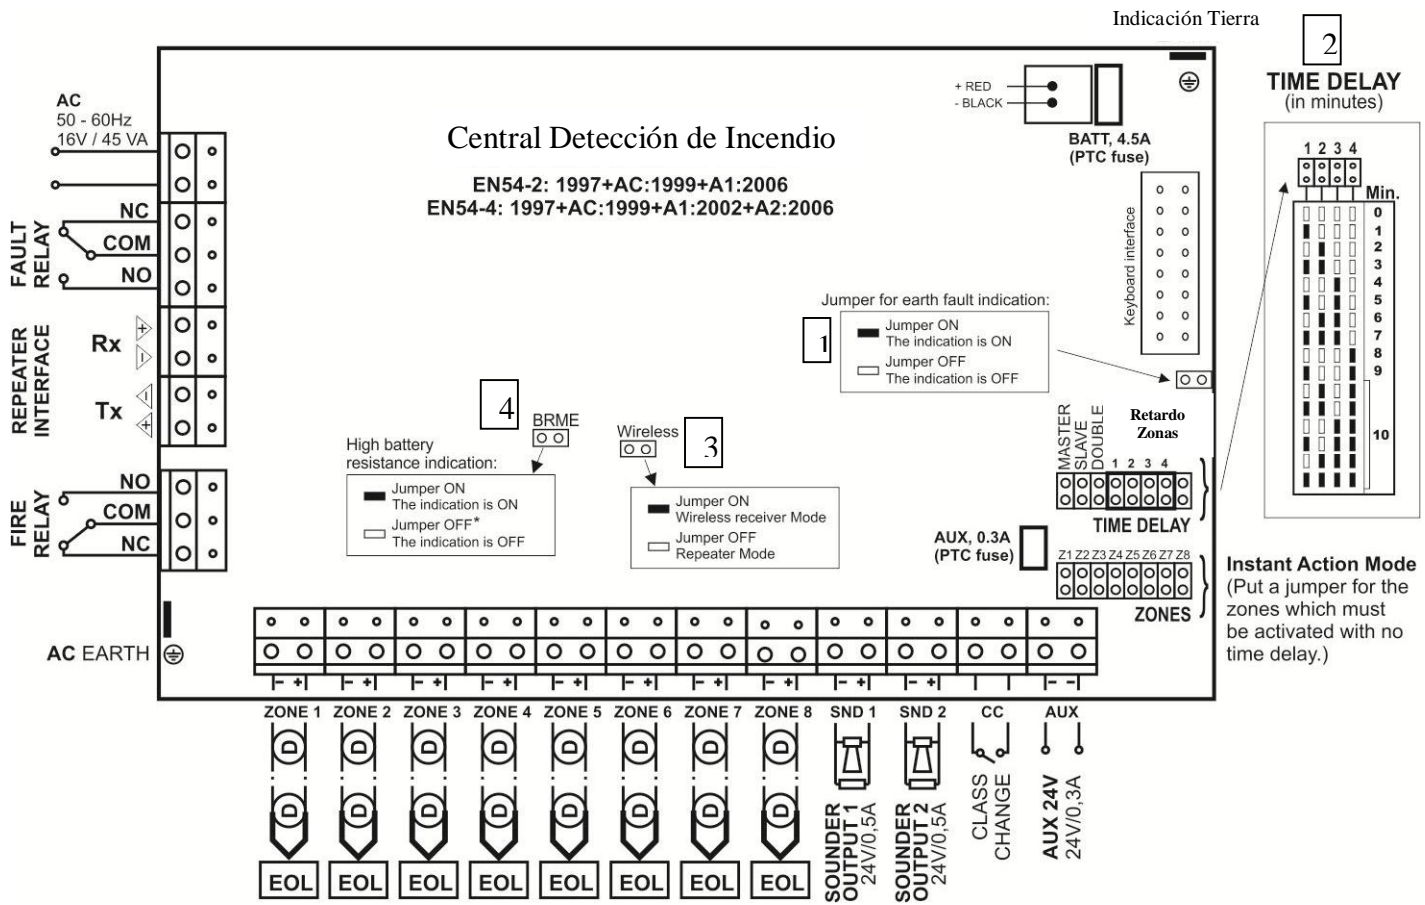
Indicación Tierra

2

TIME DELAY
(in minutes)

1 2 3 4

Min.
0
1
2
3
4
5
6
7
8
9
10

AC
50 - 60Hz
16V / 45 VA

+ RED
- BLACK

BATT, 4.5A
(PTC fuse)

Central Detección de Incendio

EN54-2: 1997+AC:1999+A1:2006
EN54-4: 1997+AC:1999+A1:2002+A2:2006

FAULT RELAY
NC
COM
NO

Keyboard interface

REPEATER INTERFACE
Rx
Tx

Jumper for earth fault indication:

1

Jumper ON
The indication is ON
Jumper OFF
The indication is OFF

4

BRME

High battery resistance indication:

Jumper ON
The indication is ON
Jumper OFF*
The indication is OFF

Wireless

3

Jumper ON
Wireless receiver Mode
Jumper OFF
Repeater Mode

MASTER
SLAVE
DOUBLE

Retardo Zonas

1 2 3 4

TIME DELAY

FIRE RELAY
NO
COM
NC

AUX, 0.3A
(PTC fuse)

Z1 Z2 Z3 Z4 Z5 Z6 Z7 Z8

ZONES

Instant Action Mode
(Put a jumper for the zones which must be activated with no time delay.)

AC EARTH

- + - + - + - + - + - + - + - + - + - + - -

ZONE 1 ZONE 2 ZONE 3 ZONE 4 ZONE 5 ZONE 6 ZONE 7 ZONE 8 SND 1 SND 2 CC AUX

D D D D D D D D
D D D D D D D D

EOL EOL EOL EOL EOL EOL EOL EOL

SOUNDER OUTPUT 1 24V/0,5A
SOUNDER OUTPUT 2 24V/0,5A
CLASS CHANGE
AUX 24V 24V/0,3A